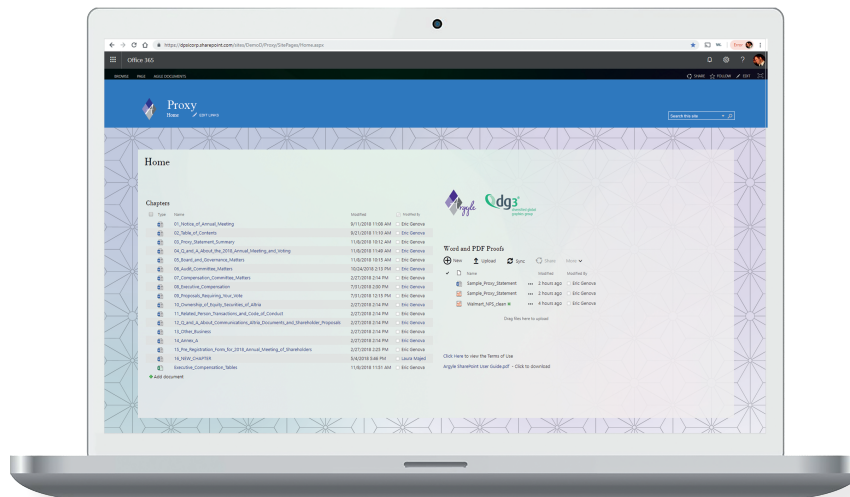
https://dgsicorp.sharepoint.com/sites/DemoD/Proxy/SitePages/Home.aspx

Office 365

BROWSE PAGE BUILD DOCUMENTS

SHARE FOLLOW EDIT

Proxy
Home EDIT LINKS

Search this site

Home

Chapters

| Type | Name | Modified | Modified By |
|---|---|---|---|
| | 01_Notice_of_Annual_Meeting | 9/11/2018 11:06 AM | Eric Genova |
| | 02_Table_of_Contents | 8/21/2018 11:13 AM | Eric Genova |
| | 03_Proxy_Statement_Summary | 11/8/2018 10:12 AM | Eric Genova |
| | 04_Q_and_A_About_the_2018_Annual_Meeting_and_Voting | 11/8/2018 11:48 AM | Eric Genova |
| | 05_Board_and_Governance_Matters | 11/8/2018 10:15 AM | Eric Genova |
| | 06_Audit_Committee_Matters | 10/24/2018 2:13 PM | Eric Genova |
| | 07_Compensation_Committee_Matters | 2/27/2018 2:14 PM | Eric Genova |
| | 08_Executive_Compensation | 7/31/2018 2:00 PM | Eric Genova |
| | 09_Proposals_Requiring_Your_Vote | 7/31/2018 12:15 PM | Eric Genova |
| | 10_Ownership_of_Equity_Securities_of_Altria | 2/27/2018 2:14 PM | Eric Genova |
| | 11_Related_Person_Transactions_and_Code_of_Conduct | 2/27/2018 2:14 PM | Eric Genova |
| | 12_Q_and_A_About_Communications_Altria_Documents_and_Shareholder_Proposals | 2/27/2018 2:18 PM | Eric Genova |
| | 13_Other_Business | 2/27/2018 2:14 PM | Eric Genova |
| | 14_Annex_A | 2/27/2018 2:14 PM | Eric Genova |
| | 15_Pre_Registration_Form_for_2018_Annual_Meeting_of_Shareholders | 2/27/2018 2:25 PM | Eric Genova |
| | 16_NEW_CHAPTER | 3/4/2018 5:46 PM | Laura Maged |
| | Executive_Compensation_Tables | 11/8/2018 11:51 AM | Eric Genova |

Add document

argyle dg3

Word and PDF Proofs

New Upload Sync Share More

| Name | Modified | Modified By |
|---|---|---|
| Sample_Proxy_Statement | 2 hours ago | Eric Genova |
| Sample_Proxy_Statement | 2 hours ago | Eric Genova |
| Walmart_NPS_clean | 4 hours ago | Eric Genova |

Drag files here to upload

Click here to view the Terms of Use
Argyle SharePoint User Guide.pdf - Click to download